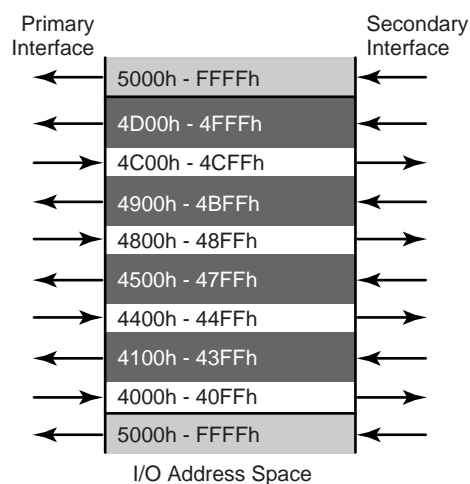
Primary Interface

Secondary Interface

5000h - FFFFh

4D00h - 4FFFh

4C00h - 4CFFh

4900h - 4BFFh

4800h - 48FFh

4500h - 47FFh

4400h - 44FFh

4100h - 43FFh

4000h - 40FFh

5000h - FFFFh

I/O Address Space